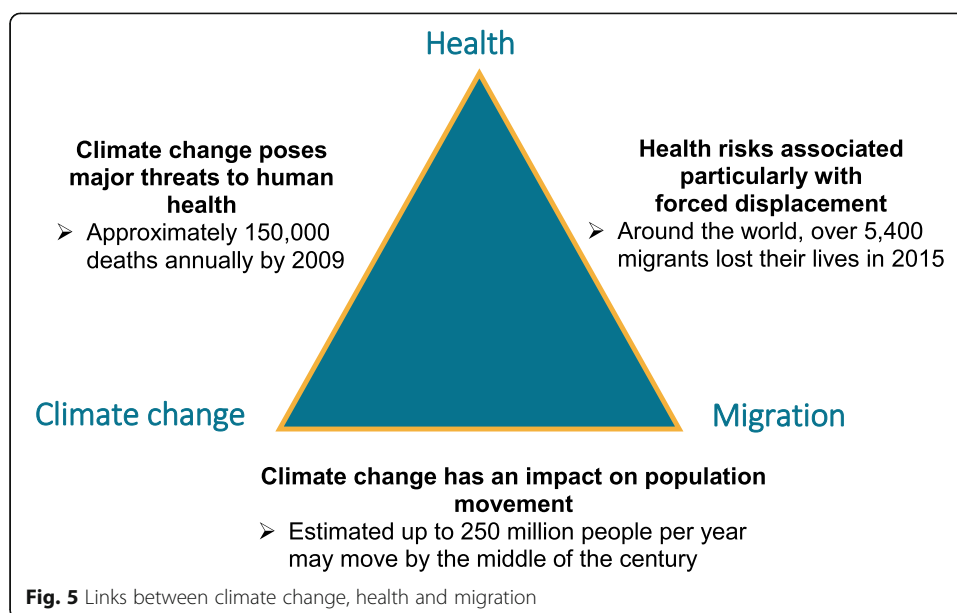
Health

Climate change poses major threats to human health

➢ Approximately 150,000 deaths annually by 2009

Health risks associated particularly with forced displacement

➢ Around the world, over 5,400 migrants lost their lives in 2015

Climate change

Migration

Climate change has an impact on population movement

➢ Estimated up to 250 million people per year may move by the middle of the century

**Fig. 5** Links between climate change, health and migration